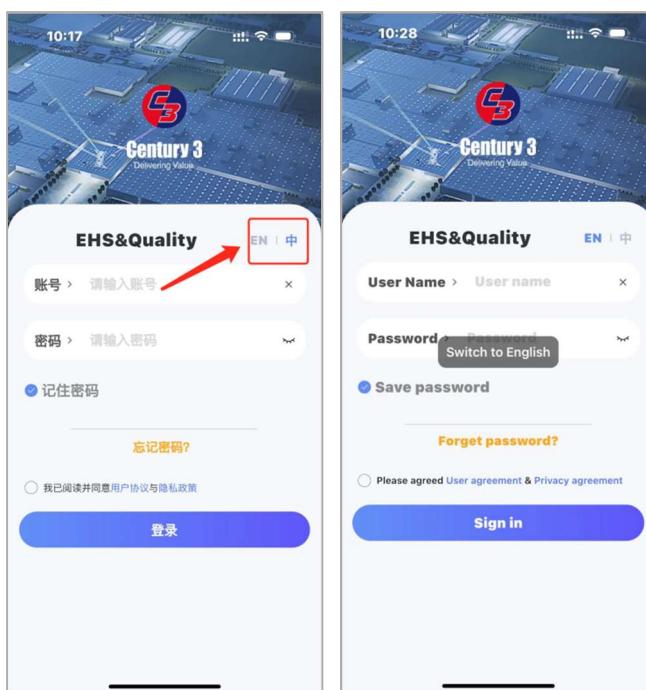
10:17

C3

Century 3
Delivering Value

EHS&Quality

EN | 中

账号 > 请输入账号 ×

密码 > 请输入密码

记住密码

忘记密码?

我已阅读并同意用户协议与隐私政策

登录

10:28

C3

Century 3
Delivering Value

EHS&Quality

EN | 中

User Name > User name ×

Password > Password

Switch to English

Save password

Forget password?

Please agreed User agreement & Privacy agreement

Sign in